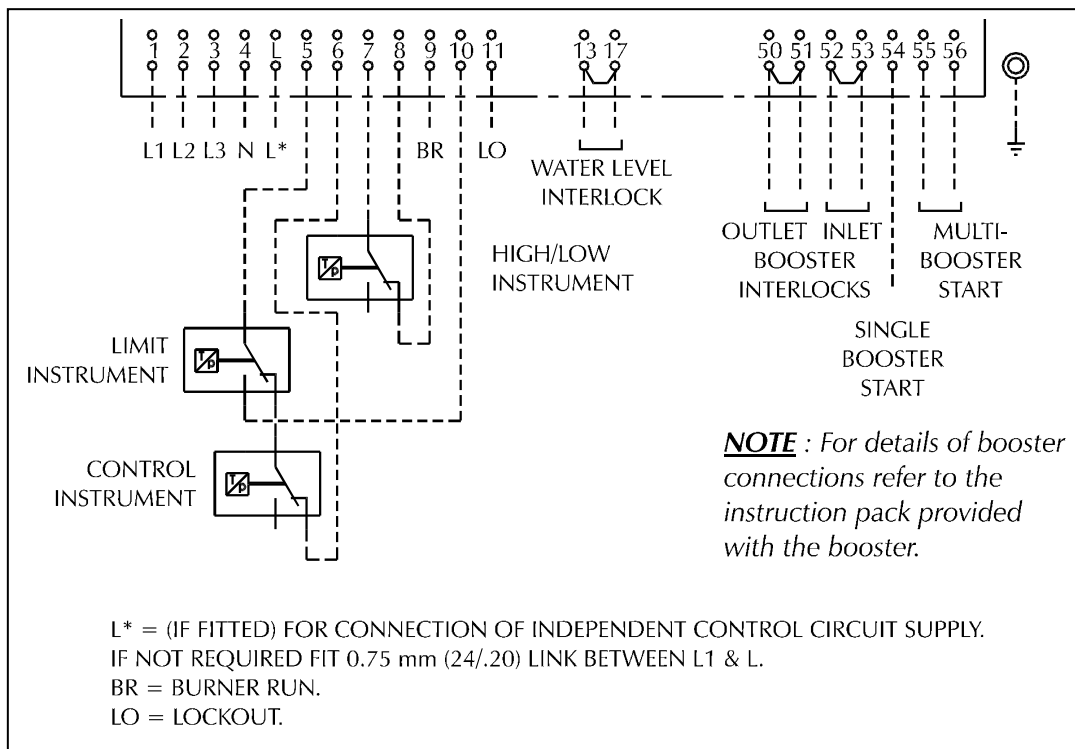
1 2 3 4 L 5 6 7 8 9 10 11 13 17 50 51 52 53 54 55 56

L1 L2 L3 N L* BR LO

WATER LEVEL INTERLOCK

HIGH/LOW INSTRUMENT

LIMIT INSTRUMENT

CONTROL INSTRUMENT

OUTLET BOOSTER INLET INTERLOCKS

MULTI-BOOSTER START

SINGLE BOOSTER START

**NOTE** : For details of booster connections refer to the instruction pack provided with the booster.

L* = (IF FITTED) FOR CONNECTION OF INDEPENDENT CONTROL CIRCUIT SUPPLY.
IF NOT REQUIRED FIT 0.75 mm (24/.20) LINK BETWEEN L1 & L.
BR = BURNER RUN.
LO = LOCKOUT.